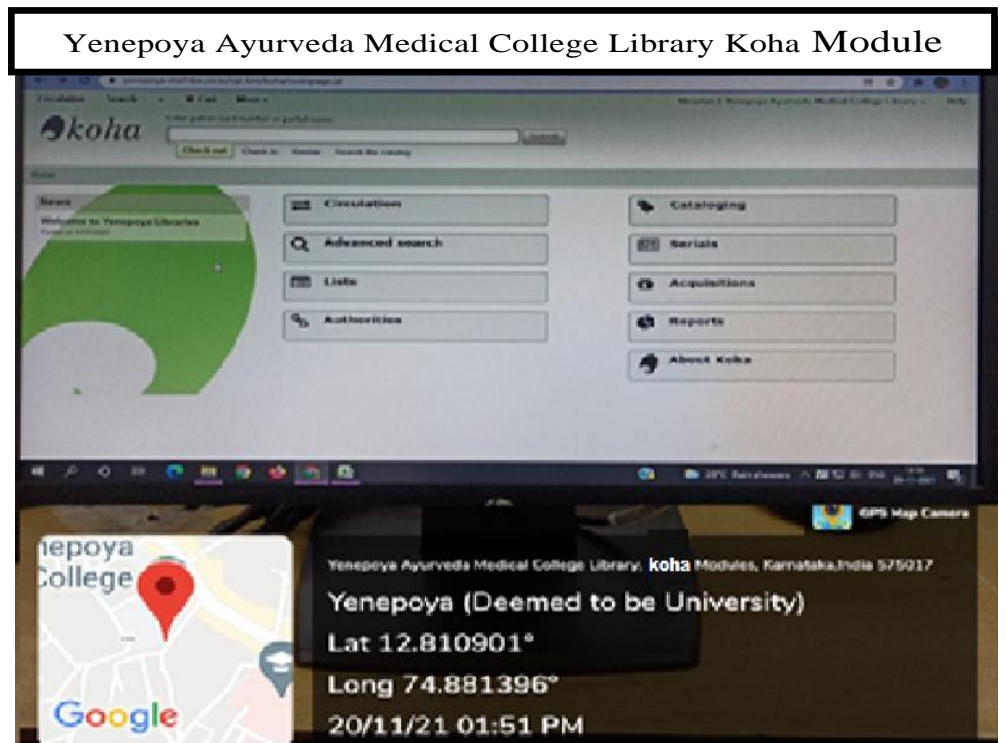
Yenepoya Ayurveda Medical College Library Koha Module

Circulation Search Cart More

koha

Check out Check in Renew Search the catalog

Home

News

Welcome to Yenepoya Libraries

Circulation

Advanced search

Lists

Authorities

Cataloging

Serials

Acquisitions

Reports

About Koha

GPS Map Camera

nepoya
College

Google

Yenepoya Ayurveda Medical College Library, koha Modules, Karnataka,India 575017

Yenepoya (Deemed to be University)

Lat 12.810901°

Long 74.881396°

20/11/21 01:51 PM